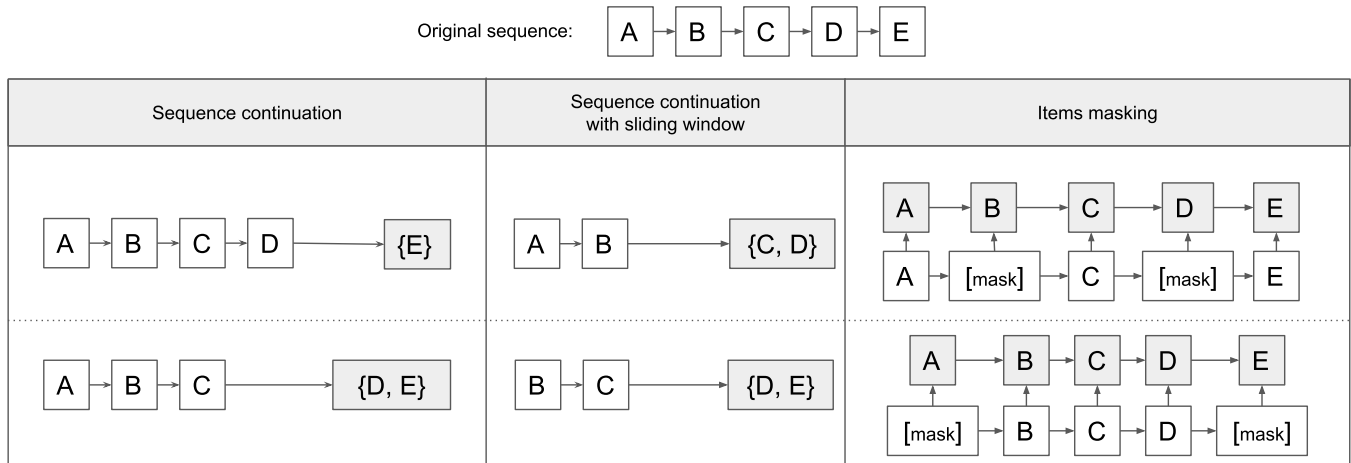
Original sequence: A B C D E

| Sequence continuation | Sequence continuation with sliding window | Items masking |
|---|---|---|
| A B C D {E} | A B {C, D} | A B C D E / A [mask] C [mask] E |
| A B C {D, E} | B C {D, E} | A B C D E / [mask] B C D [mask] |